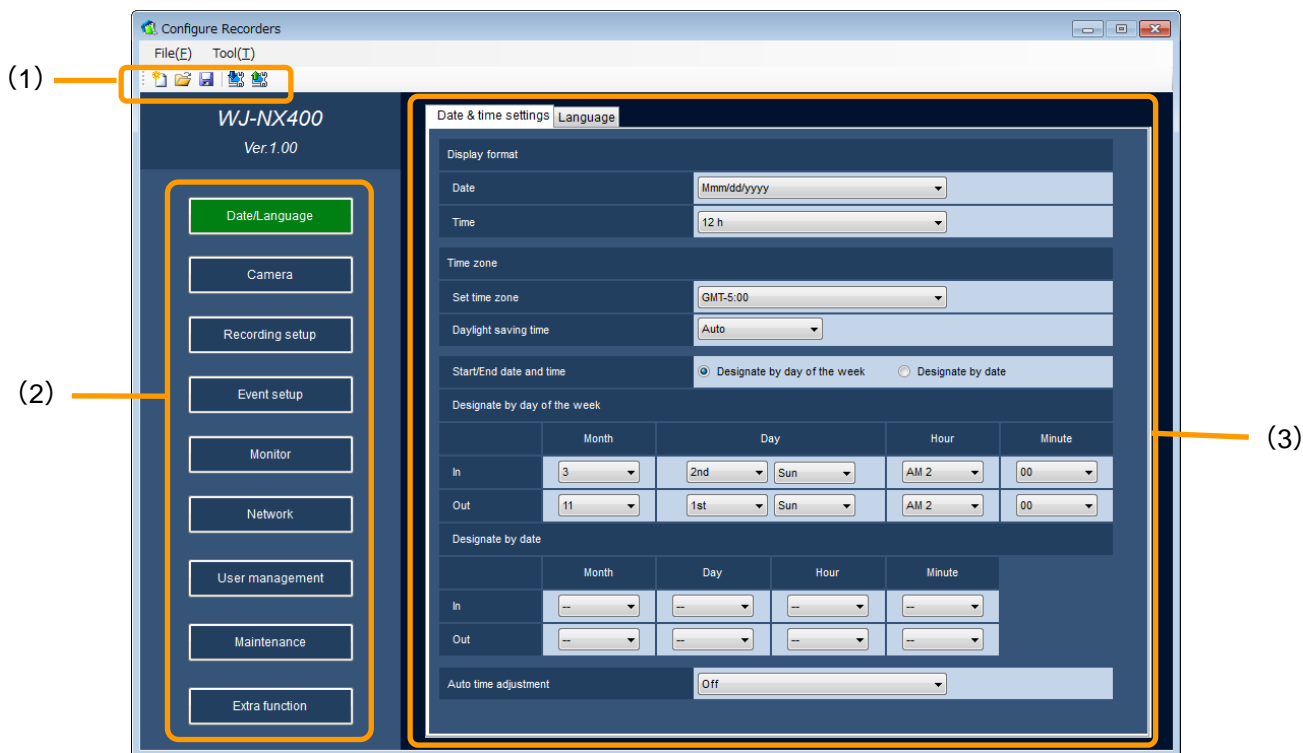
Configure Recorders

File(F) Tool(T)

(1)

WJ-NX400
Ver.1.00

(2)

Date/Language
Camera
Recording setup
Event setup
Monitor
Network
User management
Maintenance
Extra function

(3)

Date & time settings | Language

Display format

Date | Mmm/dd/yyyy
Time | 12 h

Time zone

Set time zone | GMT-5:00
Daylight saving time | Auto

Start/End date and time | Designate by day of the week | Designate by date

Designate by day of the week

| | Month | Day | | Hour | Minute |
|---|---|---|---|---|---|
| In | 3 | 2nd | Sun | AM 2 | 00 |
| Out | 11 | 1st | Sun | AM 2 | 00 |

Designate by date

| | Month | Day | Hour | Minute |
|---|---|---|---|---|
| In | -- | -- | -- | -- |
| Out | -- | -- | -- | -- |

Auto time adjustment | Off